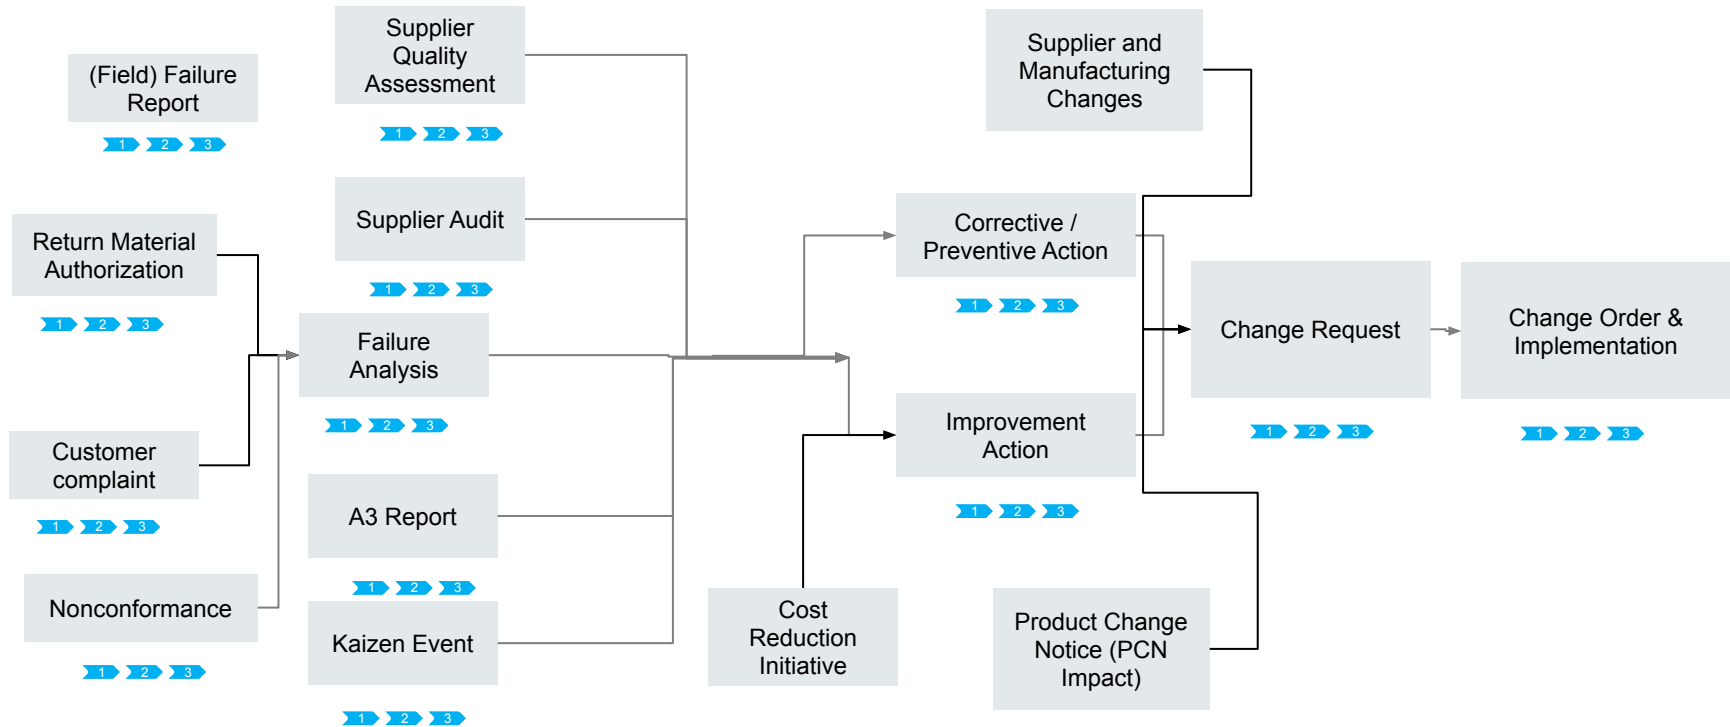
(Field) Failure Report

1 2 3

Supplier Quality Assessment

1 2 3

Supplier and Manufacturing Changes

Supplier Audit

1 2 3

Return Material Authorization

1 2 3

Corrective / Preventive Action

1 2 3

Failure Analysis

1 2 3

Change Request

1 2 3

Change Order & Implementation

1 2 3

Improvement Action

1 2 3

Customer complaint

1 2 3

A3 Report

1 2 3

Nonconformance

1 2 3

Kaizen Event

1 2 3

Cost Reduction Initiative

Product Change Notice (PCN Impact)